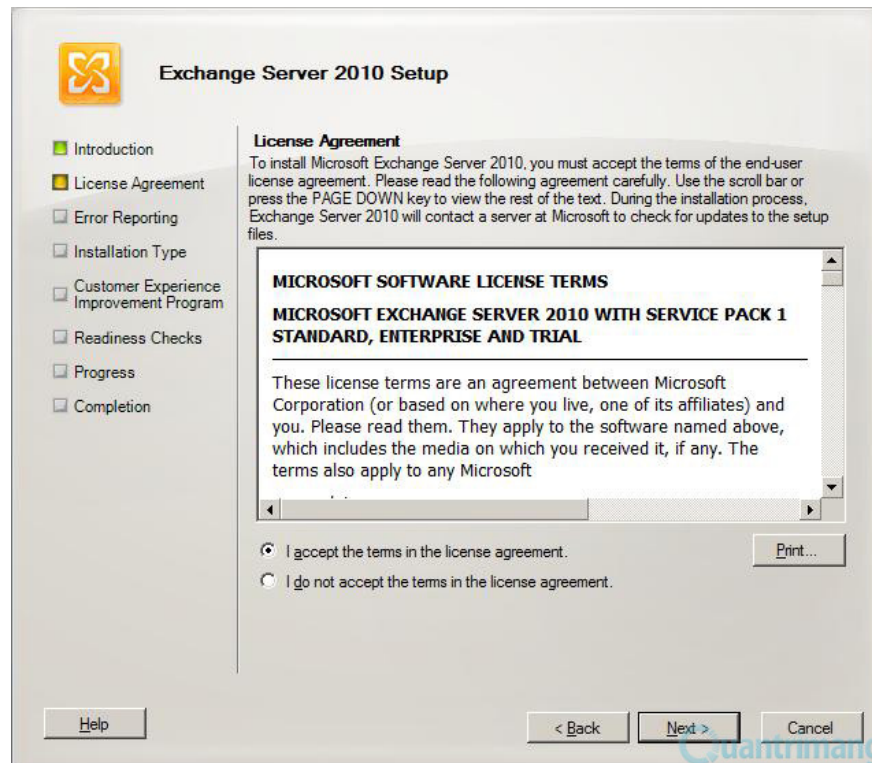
Exchange Server 2010 Setup

Introduction

License Agreement

Error Reporting

Installation Type

Customer Experience Improvement Program

Readiness Checks

Progress

Completion

License Agreement

To install Microsoft Exchange Server 2010, you must accept the terms of the end-user license agreement. Please read the following agreement carefully. Use the scroll bar or press the PAGE DOWN key to view the rest of the text. During the installation process, Exchange Server 2010 will contact a server at Microsoft to check for updates to the setup files.

MICROSOFT SOFTWARE LICENSE TERMS

MICROSOFT EXCHANGE SERVER 2010 WITH SERVICE PACK 1 STANDARD, ENTERPRISE AND TRIAL

These license terms are an agreement between Microsoft Corporation (or based on where you live, one of its affiliates) and you. Please read them. They apply to the software named above, which includes the media on which you received it, if any. The terms also apply to any Microsoft

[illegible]

I accept the terms in the license agreement.

I do not accept the terms in the license agreement.

Print...

Help

< Back

Next >

Cancel

Quantrimang